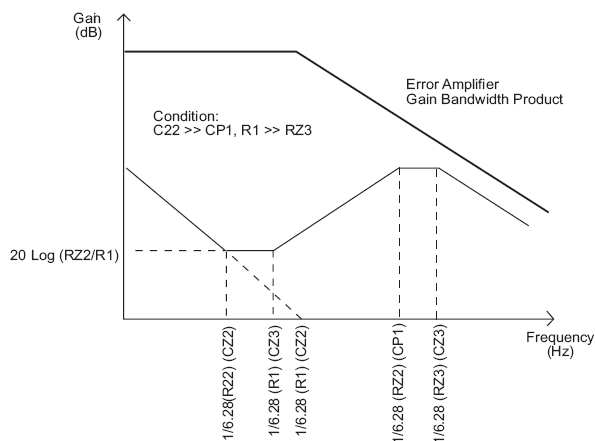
Gain
(dB)

Error Amplifier
Gain Bandwidth Product

Condition:
C22 >> CP1, R1 >> RZ3

20 Log (RZ2/R1)

1/6.28(R22) (CZ2)
1/6.28 (R1) (CZ3)
1/6.28 (R1) (CZ2)
1/6.28 (RZ2) (CP1)
1/6.28 (RZ3) (CZ3)

Frequency
(Hz)